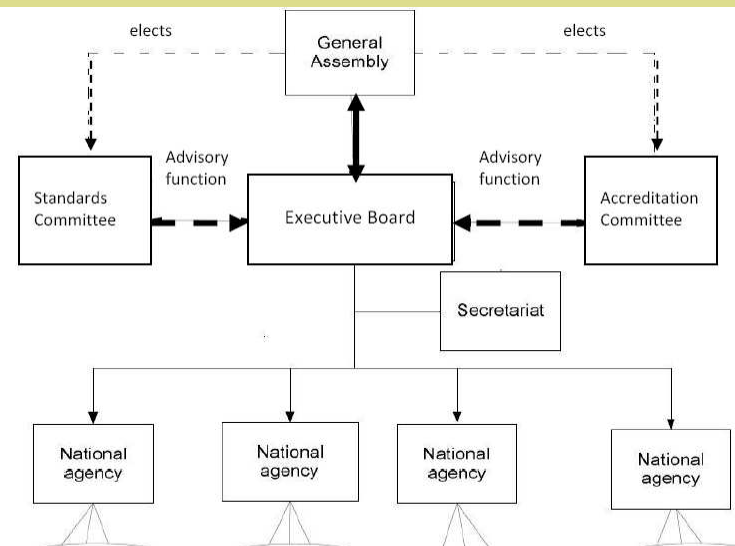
elects

General Assembly

elects

Advisory function

Advisory function

Standards Committee

Executive Board

Accreditation Committee

Secretariat

National agency

National agency

National agency

National agency